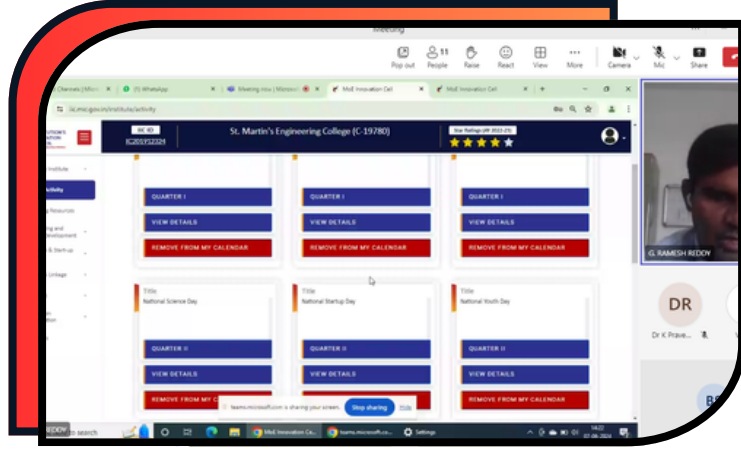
Meeting

Pop out
11 People
Raise
React
View
More
Camera
Mic
Share

Channels | Micro
(9) WhatsApp
Meeting now | Micros
MoE Innovation Cell
MoE Innovation Cell

iic.mic.gov.in/institute/activity

IIC ID
IC201912324

St. Martin's Engineering College (C-19780)

Star Ratings (AY 2022-23)

Activity

QUARTER I
VIEW DETAILS
REMOVE FROM MY CALENDAR

QUARTER I
VIEW DETAILS
REMOVE FROM MY CALENDAR

QUARTER I
VIEW DETAILS
REMOVE FROM MY CALENDAR

Title
National Science Day
QUARTER II
VIEW DETAILS
REMOVE FROM MY C

Title
National Startup Day
QUARTER II
VIEW DETAILS

Title
National Youth Day
QUARTER II
VIEW DETAILS
REMOVE FROM MY CALENDAR

teams.microsoft.com is sharing your screen.
Stop sharing
Hide

G. RAMESH REDDY

DR
Dr K Prave...

search
MoE Innovation Ce...
teams.microsoft.co...
Settings
14:22
07-06-2024